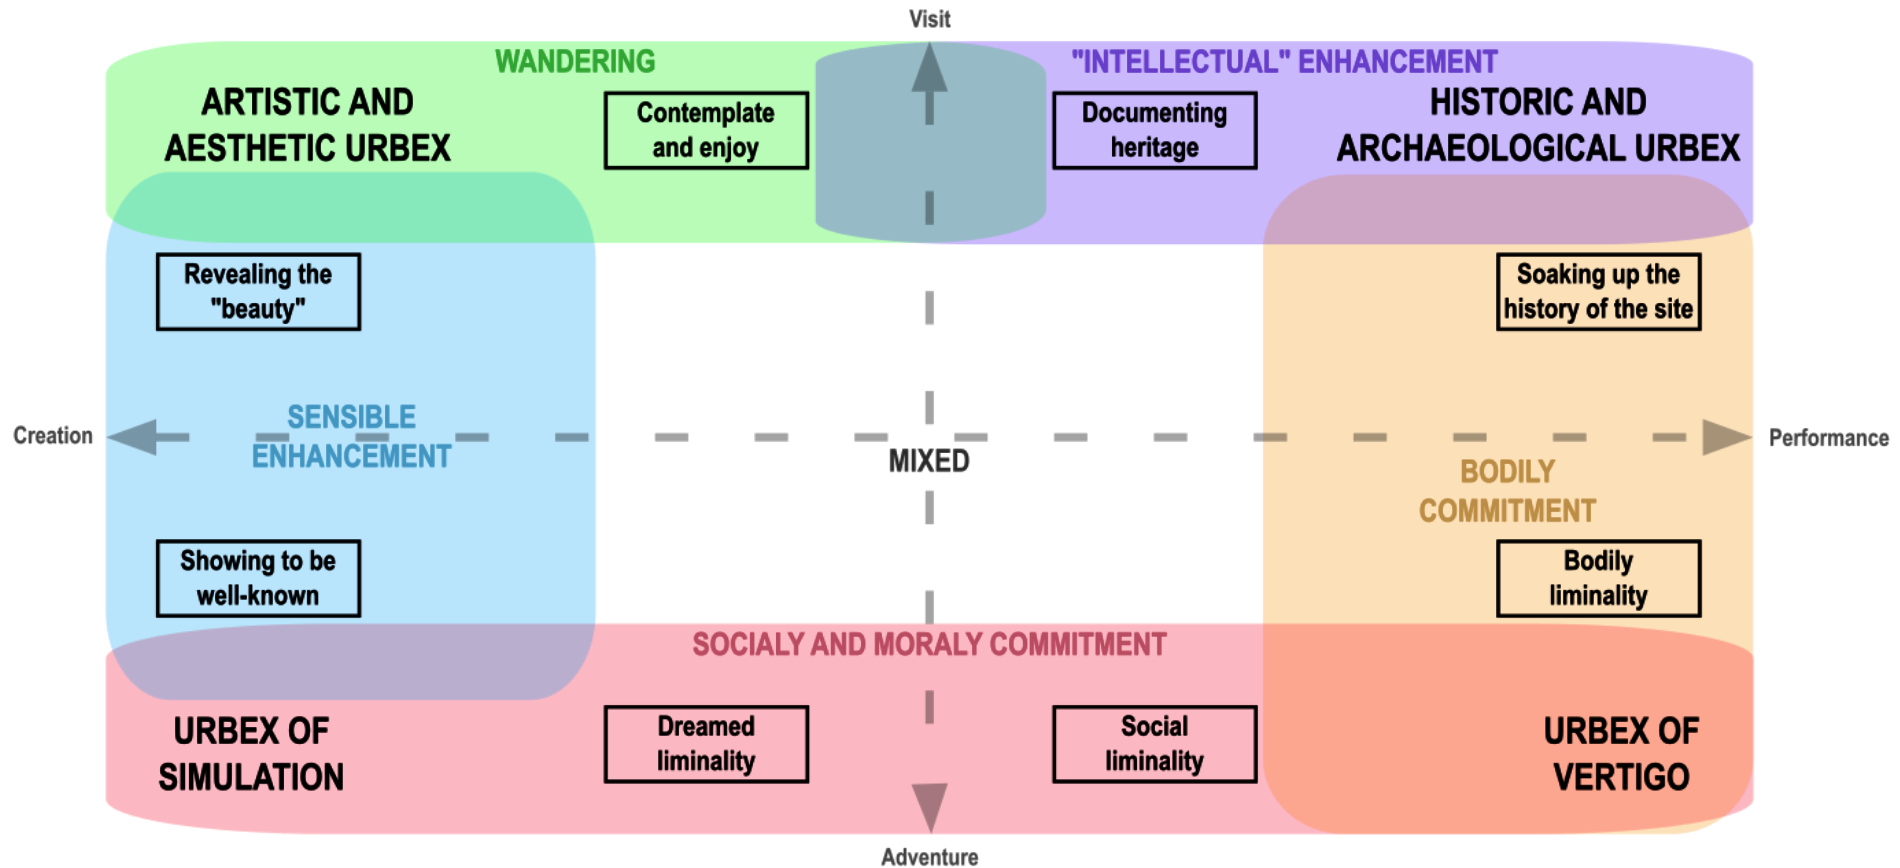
Visit

WANDERING

"INTELLECTUAL" ENHANCEMENT

ARTISTIC AND AESTHETIC URBEX

Contemplate and enjoy

Documenting heritage

HISTORIC AND ARCHAEOLOGICAL URBEX

Revealing the "beauty"

Soaking up the history of the site

Creation

SENSIBLE ENHANCEMENT

MIXED

Performance

BODILY COMMITMENT

Showing to be well-known

Bodily liminality

SOCIALY AND MORALY COMMITMENT

URBEX OF SIMULATION

Dreamed liminality

Social liminality

URBEX OF VERTIGO

Adventure